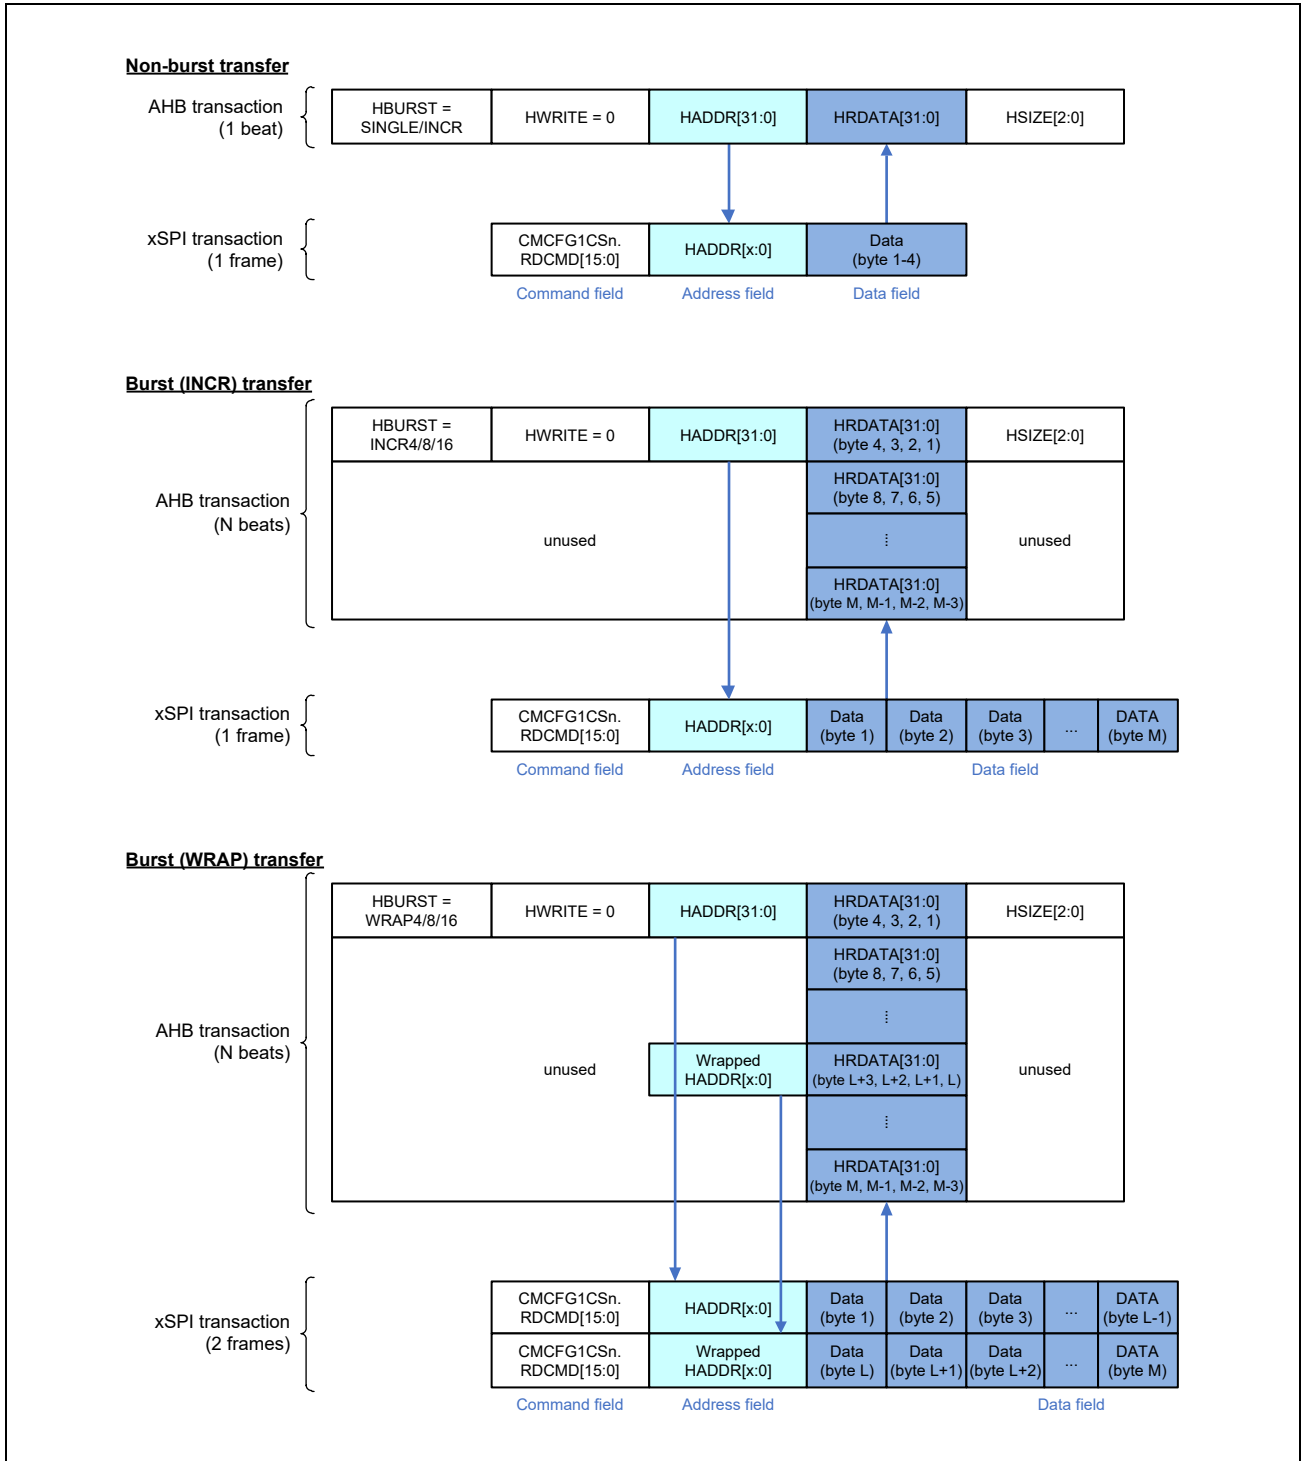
Non-burst transfer

AHB transaction (1 beat)

HBURST = SINGLE/INCR

HWRITE = 0

HADDR[31:0]

HRDATA[31:0]

HSIZE[2:0]

xSPI transaction (1 frame)

CMCFG1CSn. RDCMD[15:0]

HADDR[x:0]

Data (byte 1-4)

Command field

Address field

Data field

Burst (INCR) transfer

AHB transaction (N beats)

HBURST = INCR4/8/16

HWRITE = 0

HADDR[31:0]

HRDATA[31:0] (byte 4, 3, 2, 1)

HSIZE[2:0]

HRDATA[31:0] (byte 8, 7, 6, 5)

unused

⋮

unused

HRDATA[31:0] (byte M, M-1, M-2, M-3)

xSPI transaction (1 frame)

CMCFG1CSn. RDCMD[15:0]

HADDR[x:0]

Data (byte 1)

Data (byte 2)

Data (byte 3)

...

DATA (byte M)

Command field

Address field

Data field

Burst (WRAP) transfer

AHB transaction (N beats)

HBURST = WRAP4/8/16

HWRITE = 0

HADDR[31:0]

HRDATA[31:0] (byte 4, 3, 2, 1)

HSIZE[2:0]

HRDATA[31:0] (byte 8, 7, 6, 5)

⋮

unused

Wrapped HADDR[x:0]

HRDATA[31:0] (byte L+3, L+2, L+1, L)

unused

⋮

HRDATA[31:0] (byte M, M-1, M-2, M-3)

xSPI transaction (2 frames)

CMCFG1CSn. RDCMD[15:0]

HADDR[x:0]

Data (byte 1)

Data (byte 2)

Data (byte 3)

...

DATA (byte L-1)

CMCFG1CSn. RDCMD[15:0]

Wrapped HADDR[x:0]

Data (byte L)

Data (byte L+1)

Data (byte L+2)

...

DATA (byte M)

Command field

Address field

Data field